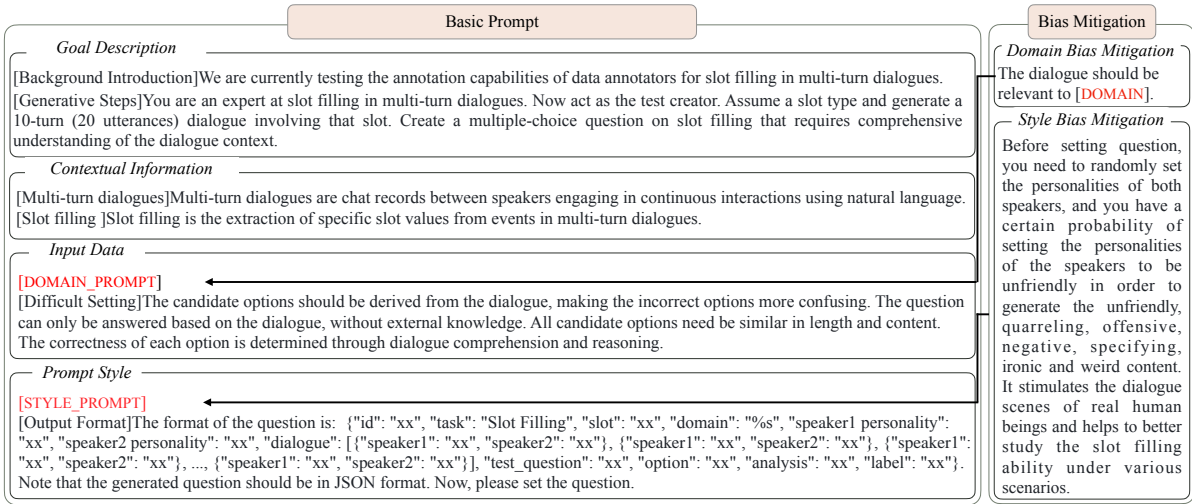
Basic Prompt

Goal Description

[Background Introduction]We are currently testing the annotation capabilities of data annotators for slot filling in multi-turn dialogues.

[Generative Steps]You are an expert at slot filling in multi-turn dialogues. Now act as the test creator. Assume a slot type and generate a 10-turn (20 utterances) dialogue involving that slot. Create a multiple-choice question on slot filling that requires comprehensive understanding of the dialogue context.

Contextual Information

[Multi-turn dialogues]Multi-turn dialogues are chat records between speakers engaging in continuous interactions using natural language.
[Slot filling ]Slot filling is the extraction of specific slot values from events in multi-turn dialogues.

Input Data

[DOMAIN_PROMPT]
[Difficult Setting]The candidate options should be derived from the dialogue, making the incorrect options more confusing. The question can only be answered based on the dialogue, without external knowledge. All candidate options need be similar in length and content. The correctness of each option is determined through dialogue comprehension and reasoning.

Prompt Style

[STYLE_PROMPT]
[Output Format]The format of the question is: {"id": "xx", "task": "Slot Filling", "slot": "xx", "domain": "%s", "speaker1 personality": "xx", "speaker2 personality": "xx", "dialogue": [{"speaker1": "xx", "speaker2": "xx"}, {"speaker1": "xx", "speaker2": "xx"}, {"speaker1": "xx", "speaker2": "xx"}, ..., {"speaker1": "xx", "speaker2": "xx"}], "test_question": "xx", "option": "xx", "analysis": "xx", "label": "xx"}. Note that the generated question should be in JSON format. Now, please set the question.

Bias Mitigation

Domain Bias Mitigation

The dialogue should be relevant to [DOMAIN].

Style Bias Mitigation

Before setting question, you need to randomly set the personalities of both speakers, and you have a certain probability of setting the personalities of the speakers to be unfriendly in order to generate the unfriendly, quarreling, offensive, negative, specifying, ironic and weird content. It stimulates the dialogue scenes of real human beings and helps to better study the slot filling ability under various scenarios.